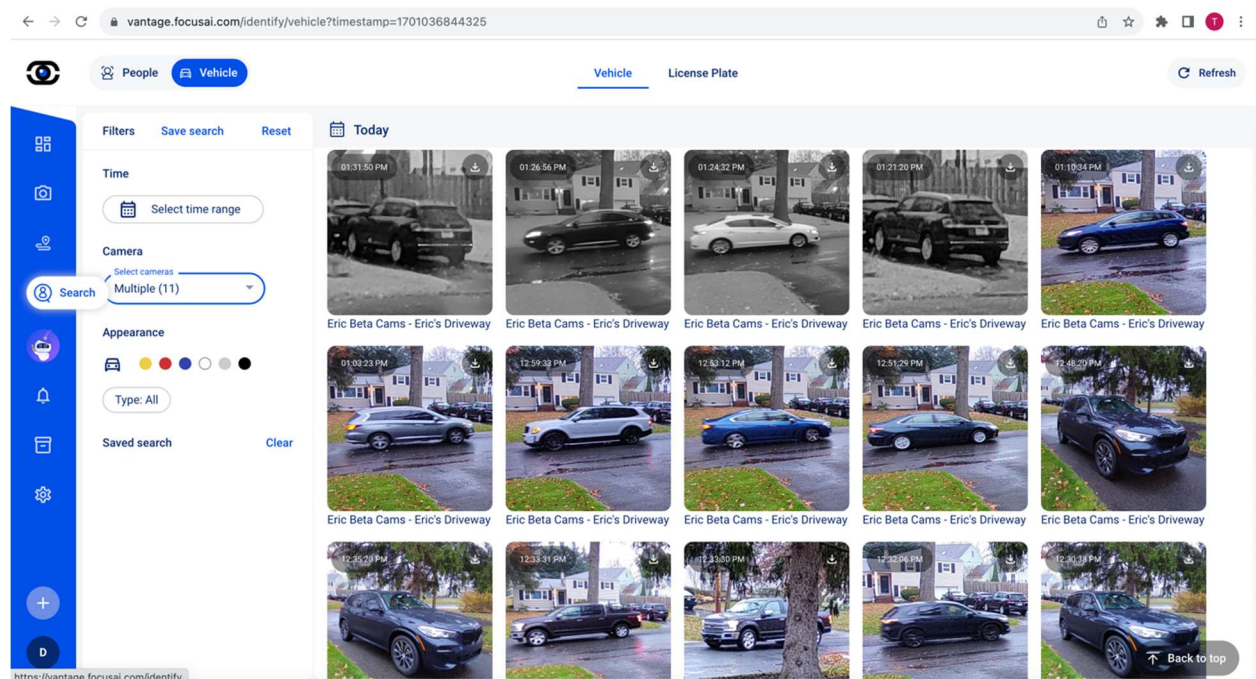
vantage.focusai.com/identify/vehicle?timestamp=1701036844325

T

People Vehicle

Vehicle License Plate

Refresh

Search

D

Filters Save search Reset

Time

Select time range

Camera

Select cameras
Multiple (11)

Appearance

Type: All

Saved search Clear

Today

01:31:50 PM
Eric Beta Cams - Eric's Driveway

01:26:56 PM
Eric Beta Cams - Eric's Driveway

01:24:32 PM
Eric Beta Cams - Eric's Driveway

01:21:20 PM
Eric Beta Cams - Eric's Driveway

01:10:34 PM
Eric Beta Cams - Eric's Driveway

01:02:23 PM
Eric Beta Cams - Eric's Driveway

12:59:33 PM
Eric Beta Cams - Eric's Driveway

12:53:12 PM
Eric Beta Cams - Eric's Driveway

12:51:29 PM
Eric Beta Cams - Eric's Driveway

12:48:20 PM
Eric Beta Cams - Eric's Driveway

12:35:20 PM

12:33:31 PM

12:33:30 PM

12:32:06 PM

12:30:34 PM

Back to top

https://vantage.focusai.com/identify